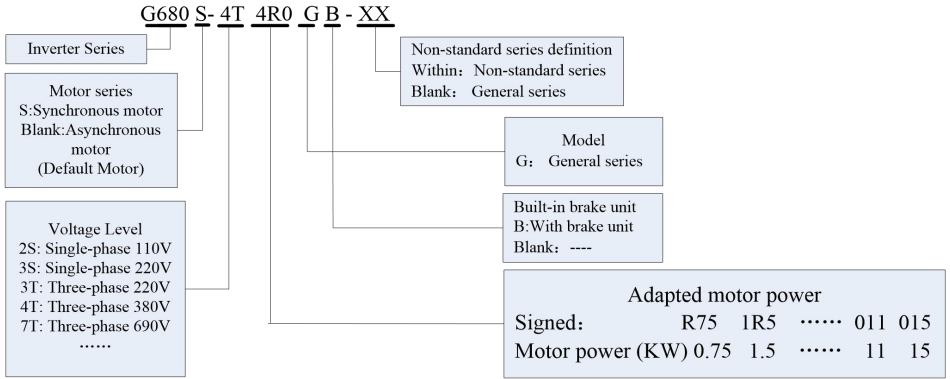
G680 S- 4T 4R0 G B - XX

Inverter Series

Motor series
S:Synchronous motor
Blank:Asynchronous motor
(Default Motor)

Voltage Level
2S: Single-phase 110V
3S: Single-phase 220V
3T: Three-phase 220V
4T: Three-phase 380V
7T: Three-phase 690V
......

Non-standard series definition
Within: Non-standard series
Blank: General series

Model
G: General series

Built-in brake unit
B:With brake unit
Blank: ----

Adapted motor power
Signed: R75 1R5 ...... 011 015
Motor power (KW) 0.75 1.5 ...... 11 15